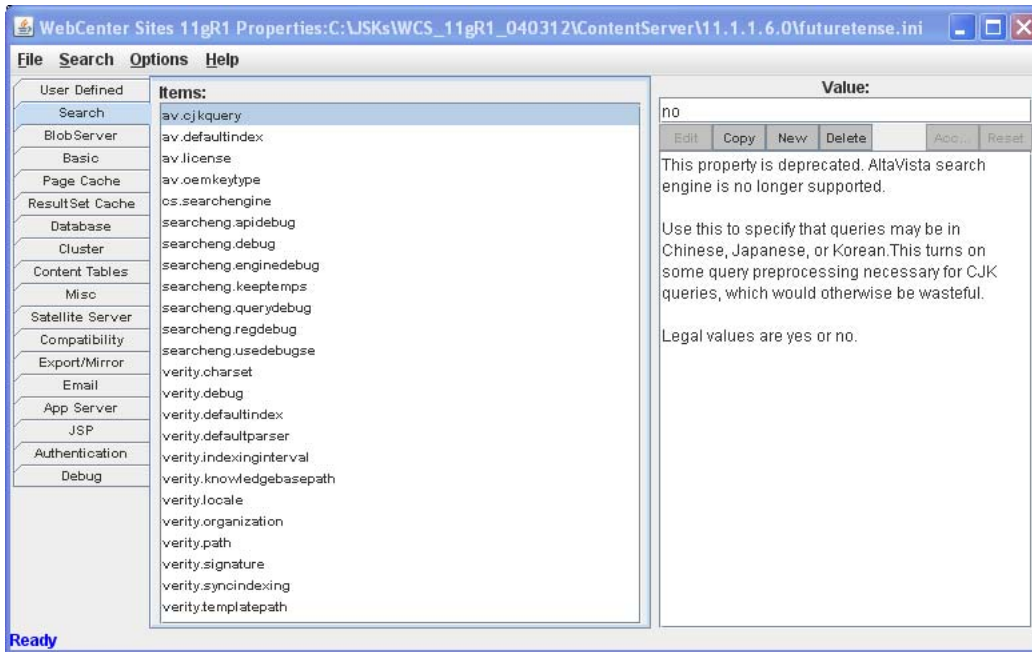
WebCenter Sites 11gR1 Properties:C:\JSKs\WCS_11gR1_040312\ContentServer\11.1.1.6.0\futuretense.ini

File Search Options Help

User Defined
Search
BlobServer
Basic
Page Cache
ResultSet Cache
Database
Cluster
Content Tables
Misc
Satellite Server
Compatibility
Export/Mirror
Email
App Server
JSP
Authentication
Debug

Items:
av.cjkquery
av.defaultindex
av.license
av.oemkeytype
cs.searchengine
searcheng.apidebug
searcheng.debug
searcheng.enginedebug
searcheng.keeptemps
searcheng.querydebug
searcheng.regdebug
searcheng.usedebugse
verity.charset
verity.debug
verity.defaultindex
verity.defaultparser
verity.indexinginterval
verity.knowledgebasepath
verity.locale
verity.organization
verity.path
verity.signature
verity.syncindexing
verity.templatepath

Value:
no

Edit Copy New Delete Acc... Reset

This property is deprecated. AltaVista search engine is no longer supported.

Use this to specify that queries may be in Chinese, Japanese, or Korean.This turns on some query preprocessing necessary for CJK queries, which would otherwise be wasteful.

Legal values are yes or no.

Ready